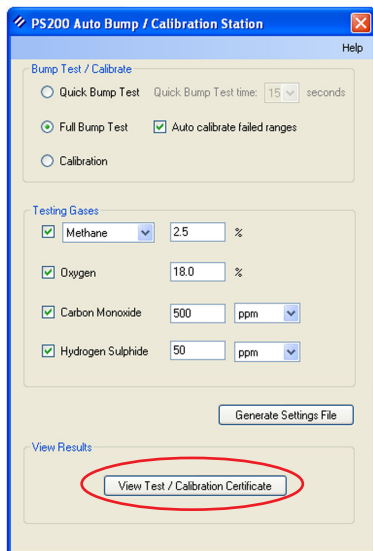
PS200 Auto Bump / Calibration Station

Help

Bump Test / Calibrate

Quick Bump Test

Quick Bump Test time: 15 seconds

Full Bump Test

Auto calibrate failed ranges

Calibration

Testing Gases

Methane 2.5 %

Oxygen 18.0 %

Carbon Monoxide 500 ppm

Hydrogen Sulphide 50 ppm

Generate Settings File

View Results

View Test / Calibration Certificate